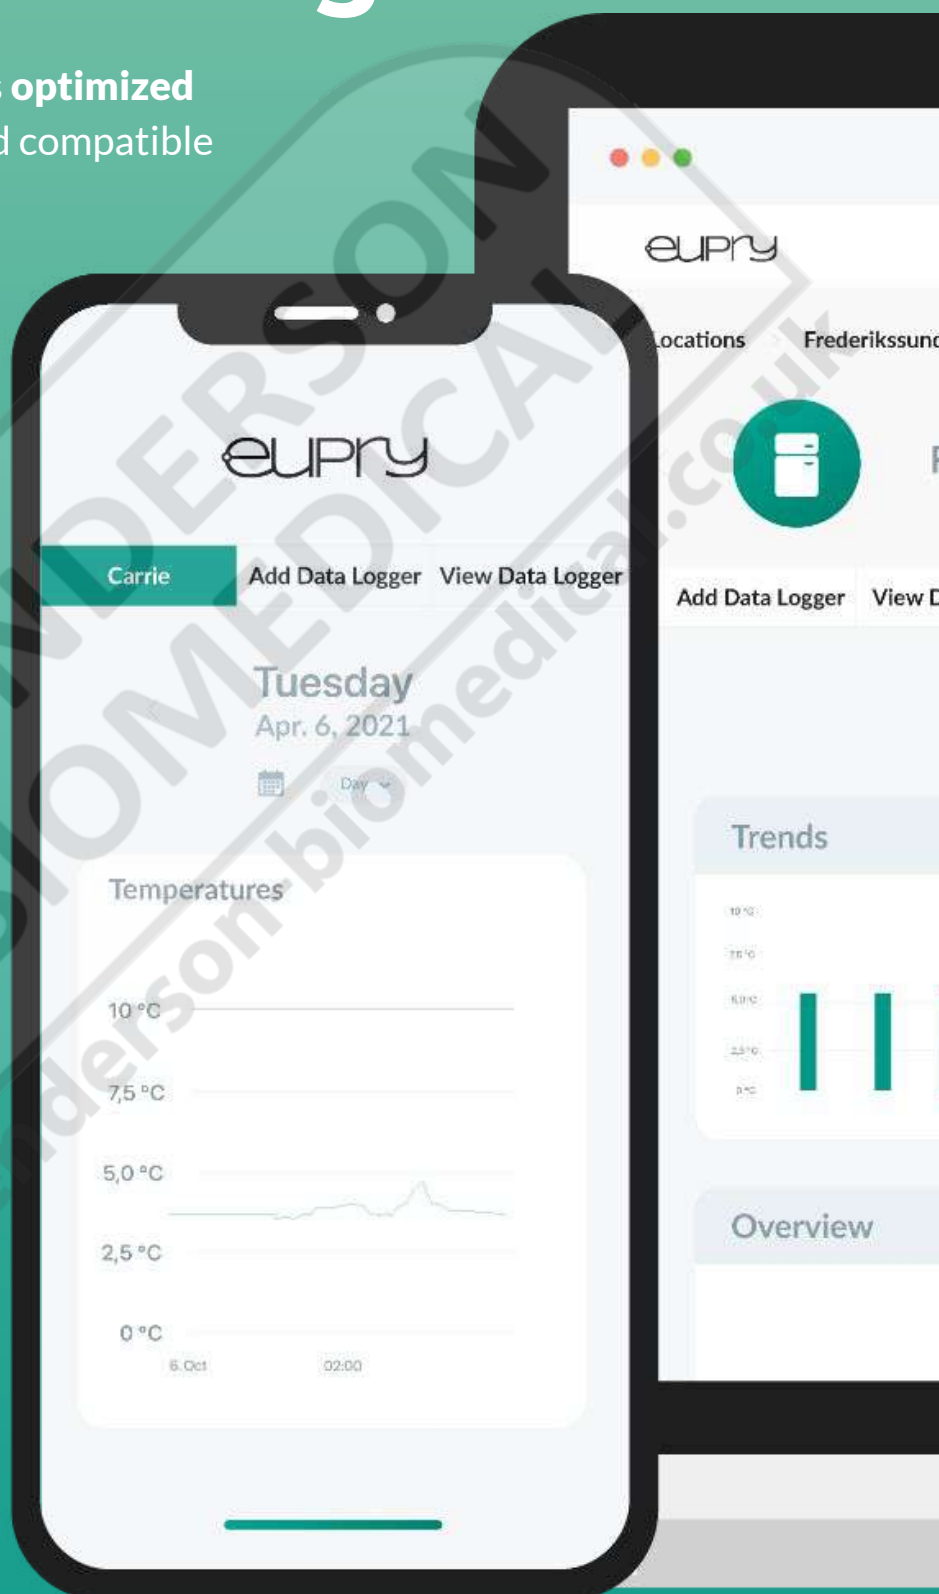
s optimized
d compatible

eupry

Locations Frederikssund

Add Data Logger View D

Trends

10 °C
7,5 °C
5,0 °C
2,5 °C
0 °C

Overview

eupry

Carrie Add Data Logger View Data Logger

Tuesday
Apr. 6, 2021

Day

Temperatures

10 °C
7,5 °C
5,0 °C
2,5 °C
0 °C
6. Oct 02:00

ANDERSON BIOMEDICAL
anderson-biomedical.co.uk